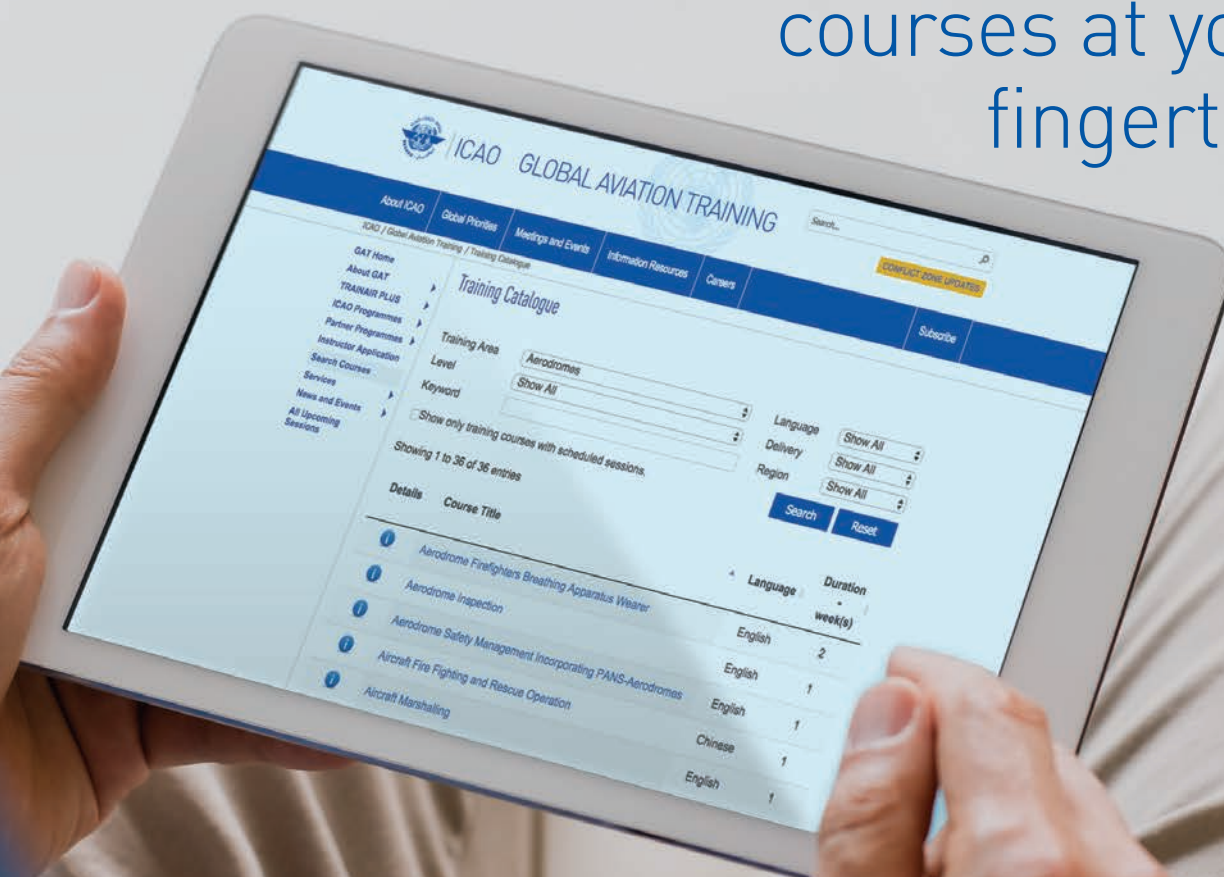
courses at yo
fingert

ICAO GLOBAL AVIATION TRAINING

Search...

About ICAO | Global Priorities | Meetings and Events | Information Resources | Careers

CONFLICT ZONE UPDATES

Subscribe

ICAO / Global Aviation Training / Training Catalogue

GAT Home
About GAT
TRAINAIR PLUS
ICAO Programmes
Partner Programmes
Instructor Application
Search Courses
Services
News and Events
All Upcoming Sessions

Training Catalogue

Training Area: Aerodromes
Level: Show All
Keyword

Language: Show All
Delivery: Show All
Region: Show All

Show only training courses with scheduled sessions.

Search | Reset

Showing 1 to 36 of 36 entries

| Details | Course Title | Language | Duration week(s) |
|---|---|---|---|
| i | Aerodrome Firefighters Breathing Apparatus Wearer | English | 2 |
| i | Aerodrome Inspection | English | 1 |
| i | Aerodrome Safety Management Incorporating PANS-Aerodromes | English | 1 |
| i | Aircraft Fire Fighting and Rescue Operation | Chinese | 1 |
| i | Aircraft Marshaling | English | 1 |